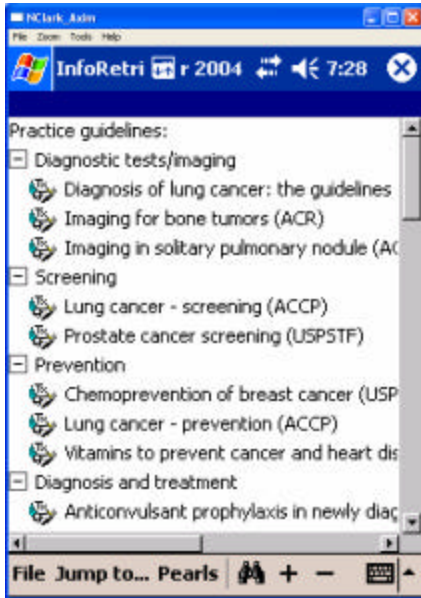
NClark_Axim
File Zoom Tools Help
InfoRetri r 2004 7:28

Practice guidelines:
Diagnostic tests/imaging
Diagnosis of lung cancer: the guidelines
Imaging for bone tumors (ACR)
Imaging in solitary pulmonary nodule (A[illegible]
Screening
Lung cancer - screening (ACCP)
Prostate cancer screening (USPSTF)
Prevention
Chemoprevention of breast cancer (USP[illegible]
Lung cancer - prevention (ACCP)
Vitamins to prevent cancer and heart dis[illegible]
Diagnosis and treatment
Anticonvulsant prophylaxis in newly diag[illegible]

File Jump to... Pearls + −